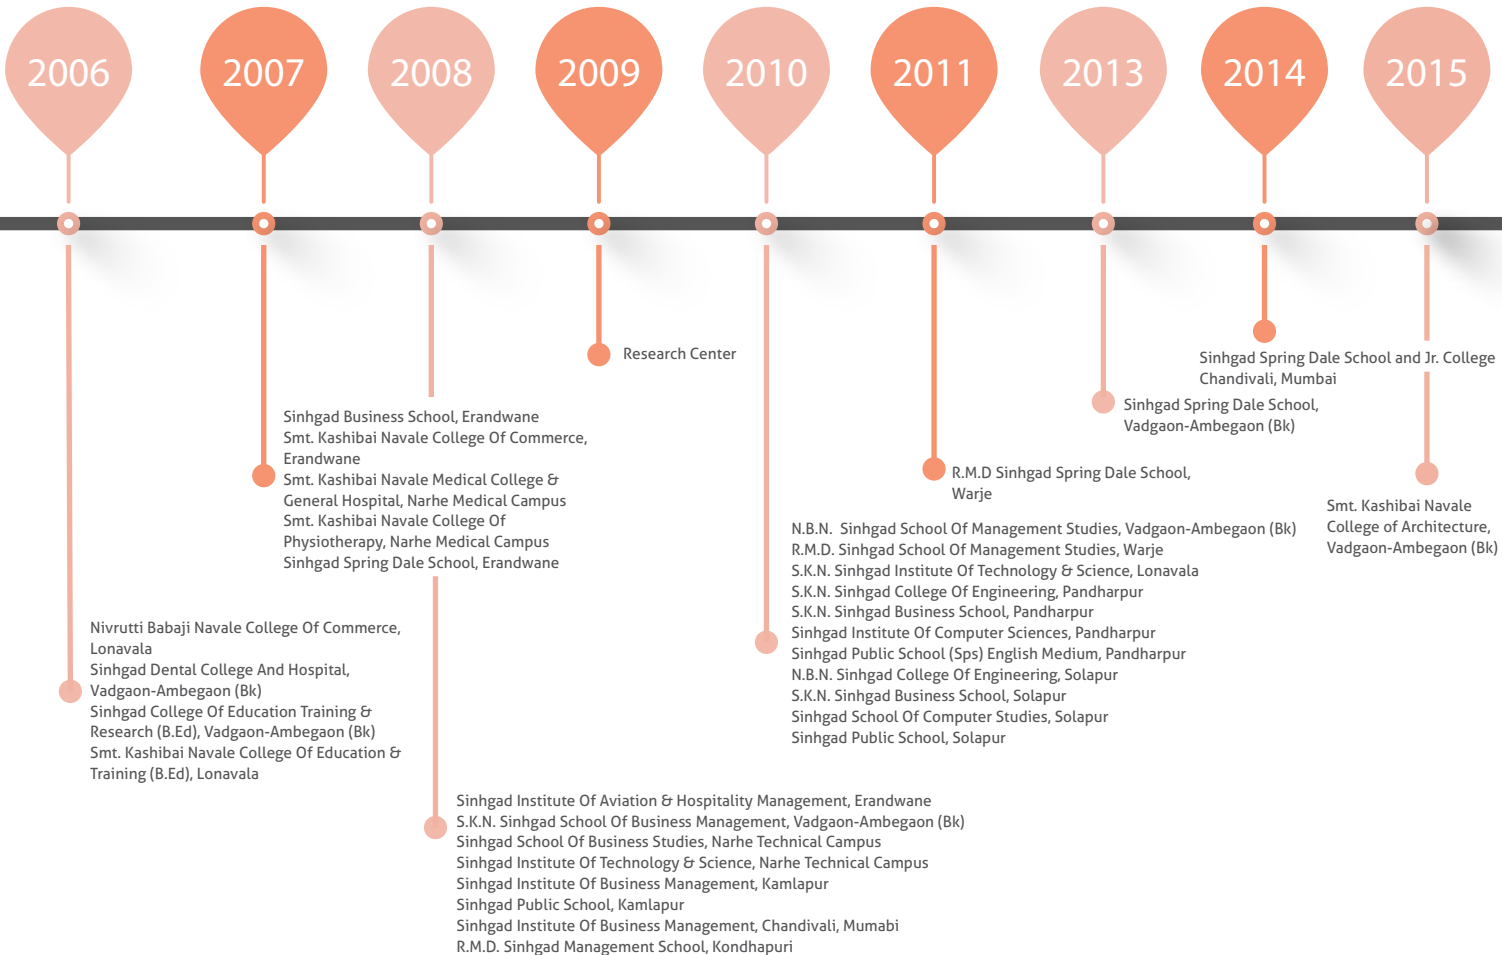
2006

2007

2008

2009

2010

2011

2013

2014

2015

Research Center

Sinhgad Spring Dale School and Jr. College Chandivali, Mumbai

Sinhgad Spring Dale School, Vadgaon-Ambegaon (Bk)

Sinhgad Business School, Erandwane
Smt. Kashibai Navale College Of Commerce, Erandwane
Smt. Kashibai Navale Medical College & General Hospital, Narhe Medical Campus
Smt. Kashibai Navale College Of Physiotherapy, Narhe Medical Campus
Sinhgad Spring Dale School, Erandwane

R.M.D Sinhgad Spring Dale School, Warje

Smt. Kashibai Navale College of Architecture, Vadgaon-Ambegaon (Bk)

N.B.N. Sinhgad School Of Management Studies, Vadgaon-Ambegaon (Bk)
R.M.D. Sinhgad School Of Management Studies, Warje
S.K.N. Sinhgad Institute Of Technology & Science, Lonavala
S.K.N. Sinhgad College Of Engineering, Pandharpur
S.K.N. Sinhgad Business School, Pandharpur
Sinhgad Institute Of Computer Sciences, Pandharpur
Sinhgad Public School (Sps) English Medium, Pandharpur
N.B.N. Sinhgad College Of Engineering, Solapur
S.K.N. Sinhgad Business School, Solapur
Sinhgad School Of Computer Studies, Solapur
Sinhgad Public School, Solapur

Nivrutti Babaji Navale College Of Commerce, Lonavala
Sinhgad Dental College And Hospital, Vadgaon-Ambegaon (Bk)
Sinhgad College Of Education Training & Research (B.Ed), Vadgaon-Ambegaon (Bk)
Smt. Kashibai Navale College Of Education & Training (B.Ed), Lonavala

Sinhgad Institute Of Aviation & Hospitality Management, Erandwane
S.K.N. Sinhgad School Of Business Management, Vadgaon-Ambegaon (Bk)
Sinhgad School Of Business Studies, Narhe Technical Campus
Sinhgad Institute Of Technology & Science, Narhe Technical Campus
Sinhgad Institute Of Business Management, Kamlapur
Sinhgad Public School, Kamlapur
Sinhgad Institute Of Business Management, Chandivali, Mumabi
R.M.D. Sinhgad Management School, Kondhapuri